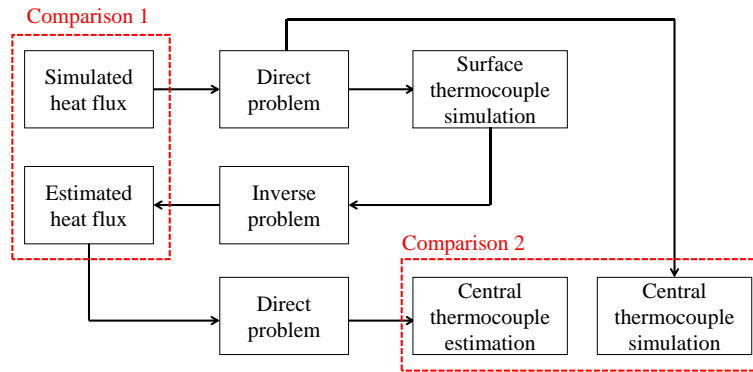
Comparison 1

Simulated heat flux

Direct problem

Surface thermocouple simulation

Estimated heat flux

Inverse problem

Comparison 2

Direct problem

Central thermocouple estimation

Central thermocouple simulation